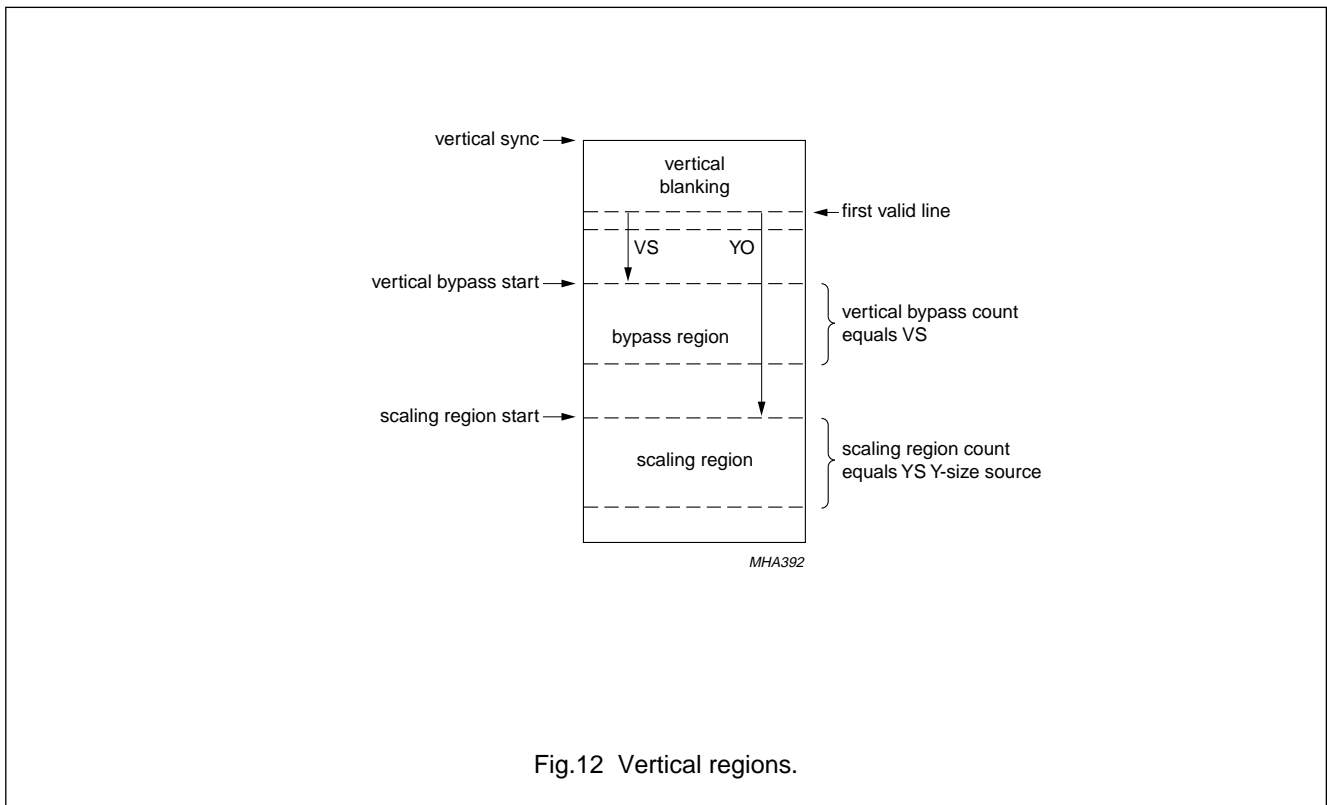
vertical sync

vertical blanking

first valid line

VS

YO

vertical bypass start

bypass region

vertical bypass count equals VS

scaling region start

scaling region

scaling region count equals YS Y-size source

MHA392

Fig.12 Vertical regions.